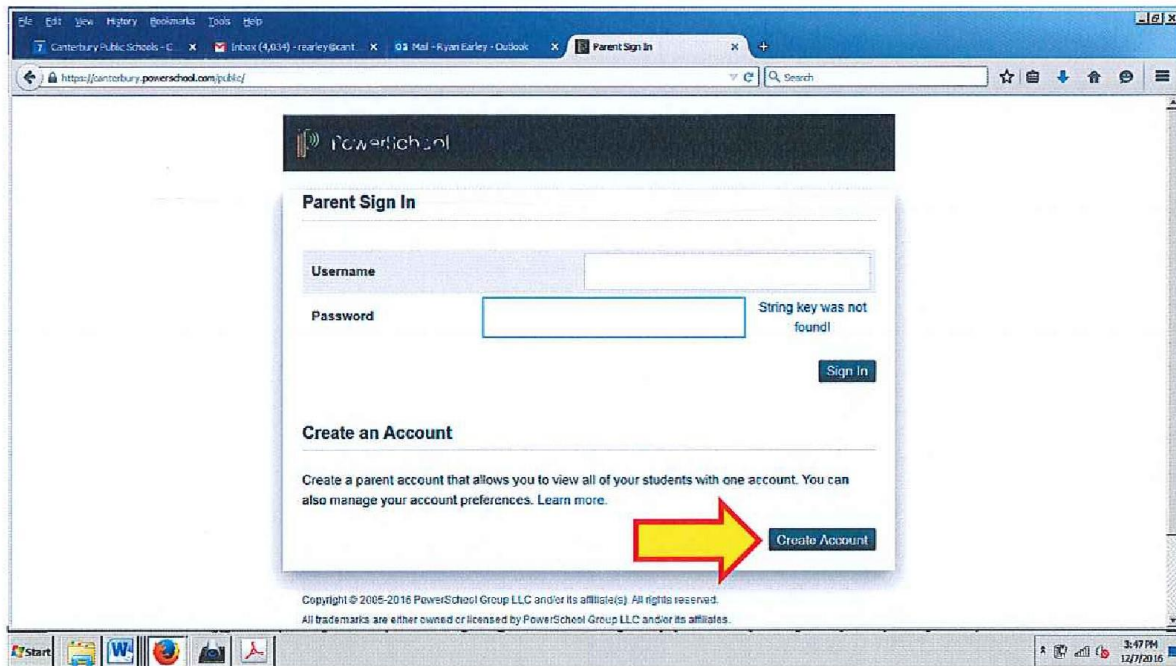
File Edit View History Bookmarks Tools Help

Canterbury Public Schools - C... Inbox (4,034) - rearley@cant... Mail - Ryan Earley - Outlook Parent Sign In

https://canterbury.powerschool.com/public/

Search

PowerSchool

Parent Sign In

Username

Password

String key was not found!

Sign In

Create an Account

Create a parent account that allows you to view all of your students with one account. You can also manage your account preferences. Learn more.

Create Account

Copyright © 2005-2016 PowerSchool Group LLC and/or its affiliate(s). All rights reserved.

All trademarks are either owned or licensed by PowerSchool Group LLC and/or its affiliates.

Start

3:47 PM 12/7/2016